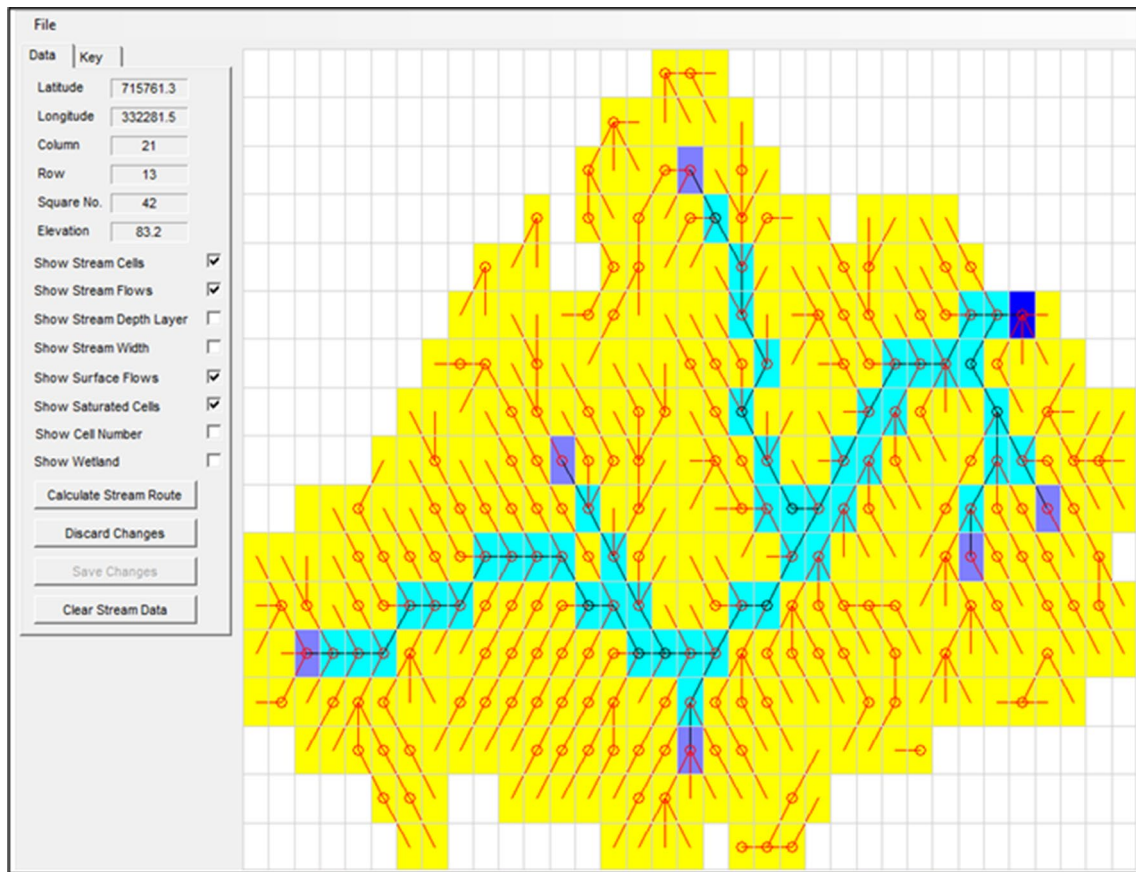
File

Data
Key

Latitude 715761.3
Longitude 332281.5
Column 21
Row 13
Square No. 42
Elevation 83.2

Show Stream Cells ☑
Show Stream Flows ☑
Show Stream Depth Layer ☐
Show Stream Width ☐
Show Surface Flows ☑
Show Saturated Cells ☑
Show Cell Number ☐
Show Wetland ☐

Calculate Stream Route
Discard Changes
Save Changes
Clear Stream Data